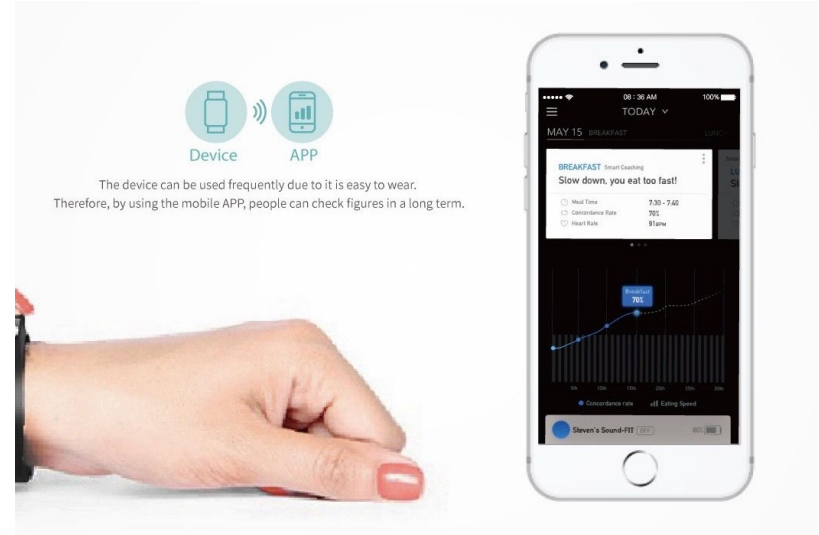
Device APP

The device can be used frequently due to it is easy to wear.
Therefore, by using the mobile APP, people can check figures in a long term.

08:36 AM 100%
TODAY
MAY 15 BREAKFAST LUNC

BREAKFAST Smart Coaching
Slow down, you eat too fast!
Meal Time 7:30 - 7:40
Concordance Rate 70%
Heart Rate 91BPM

Breakfast
70%

5th 10th 15th 20th 25th 30th
Concordance rate Eating Speed

Steven's Sound-FIT OFF